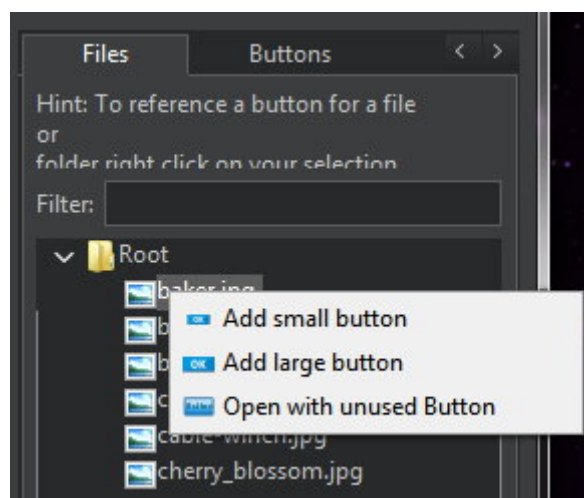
Files
Buttons
<
>

Hint: To reference a button for a file or folder right click on your selection

Filter:

Root
baker.jpg
b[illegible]
b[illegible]
c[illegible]
cable-winch.jpg
cherry_blossom.jpg

Add small button
Add large button
Open with unused Button